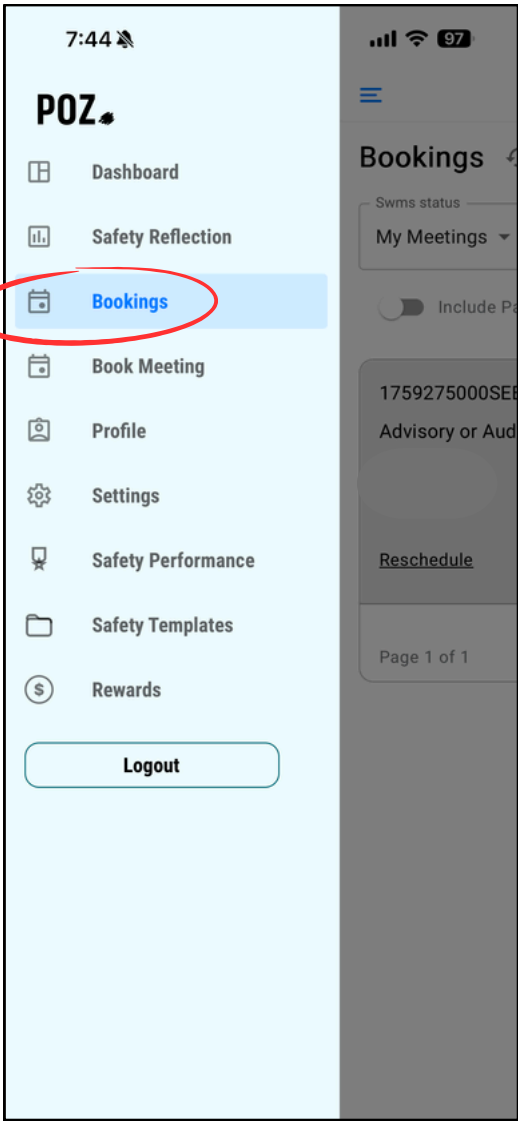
7:44

97

POZ

Dashboard

Safety Reflection

Bookings

Book Meeting

Profile

Settings

Safety Performance

Safety Templates

Rewards

Logout

Bookings

Swms status

My Meetings

Include Pa

1759275000SEE

Advisory or Aud

Reschedule

Page 1 of 1